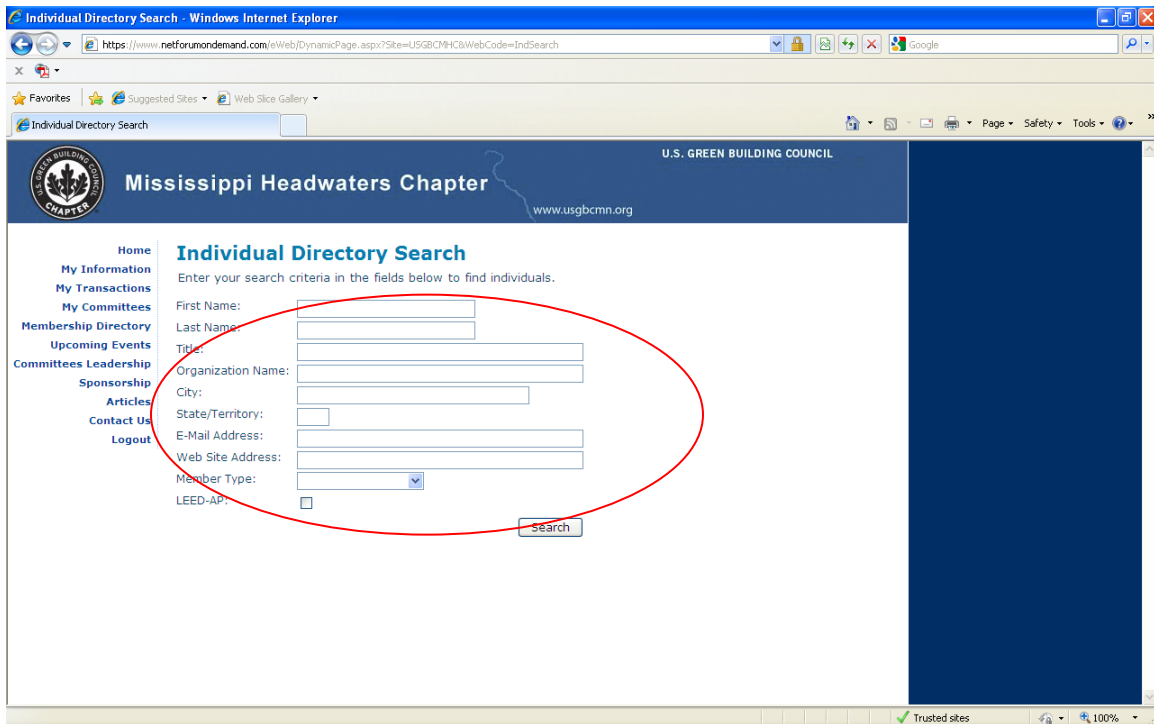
Individual Directory Search - Windows Internet Explorer

https://www.netforumondemand.com/eWeb/DynamicPage.aspx?Site=USGBCMHC&WebCode=IndSearch

Google

Favorites

Suggested Sites

Web Slice Gallery

Individual Directory Search

Page

Safety

Tools

U.S. GREEN BUILDING COUNCIL

U.S. GREEN BUILDING COUNCIL CHAPTER

Mississippi Headwaters Chapter

www.usgbcmn.org

Home
My Information
My Transactions
My Committees
Membership Directory
Upcoming Events
Committees Leadership
Sponsorship
Articles
Contact Us
Logout

Individual Directory Search

Enter your search criteria in the fields below to find individuals.

First Name:
Last Name:
Title:
Organization Name:
City:
State/Territory:
E-Mail Address:
Web Site Address:
Member Type:
LEED-AP:

Search

Trusted sites

100%